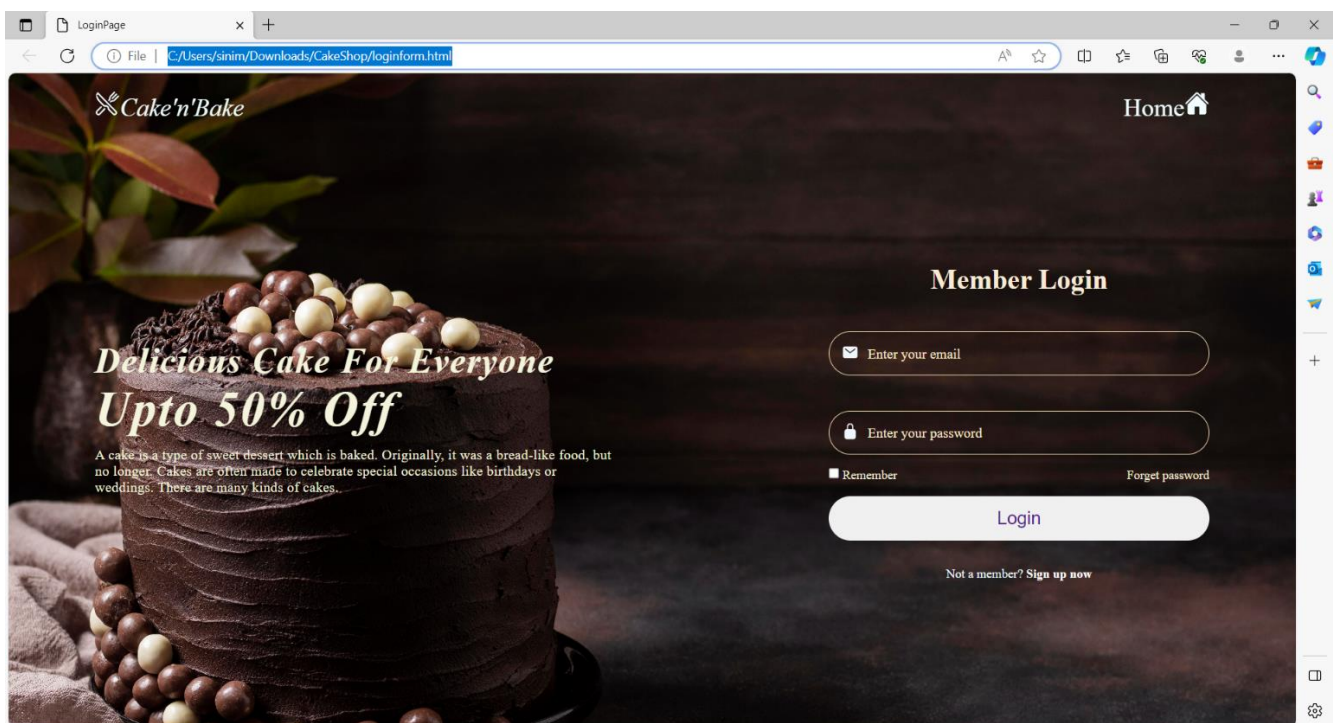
LoginPage

File | C:/Users/sinim/Downloads/CakeShop/loginform.html

Cake'n'Bake

Home

Delicious Cake For Everyone
Upto 50% Off

A cake is a type of sweet dessert which is baked. Originally, it was a bread-like food, but no longer. Cakes are often made to celebrate special occasions like birthdays or weddings. There are many kinds of cakes.

Member Login

Enter your email

Enter your password

Remember

Forget password

Login

Not a member? Sign up now